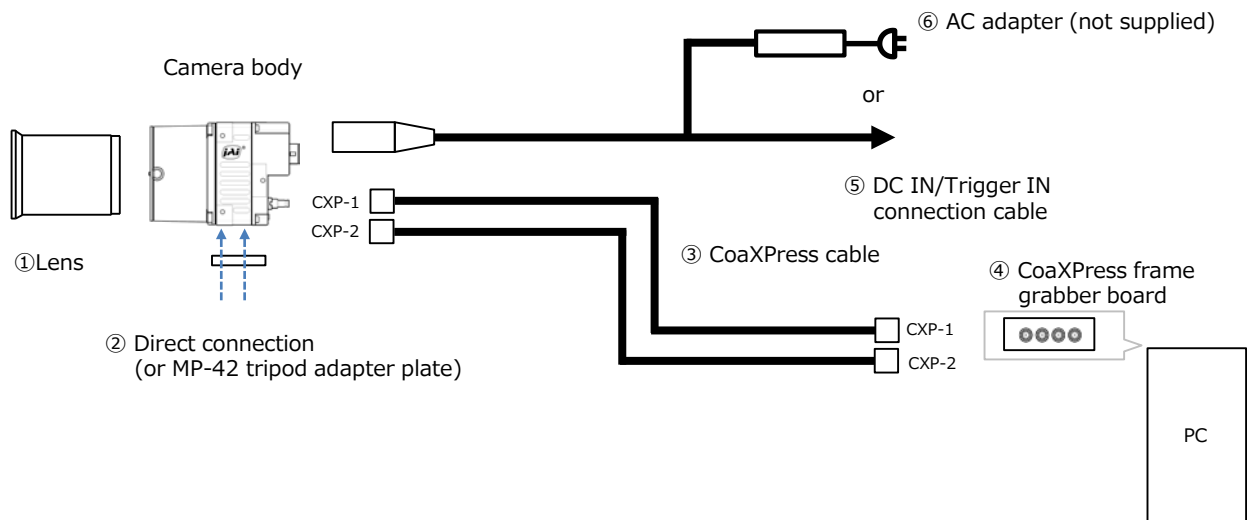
⑥ AC adapter (not supplied)

Camera body

or

⑤ DC IN/Trigger IN connection cable

CXP-1

CXP-2

①Lens

③ CoaXPress cable

④ CoaXPress frame grabber board

② Direct connection (or MP-42 tripod adapter plate)

CXP-1

CXP-2

PC